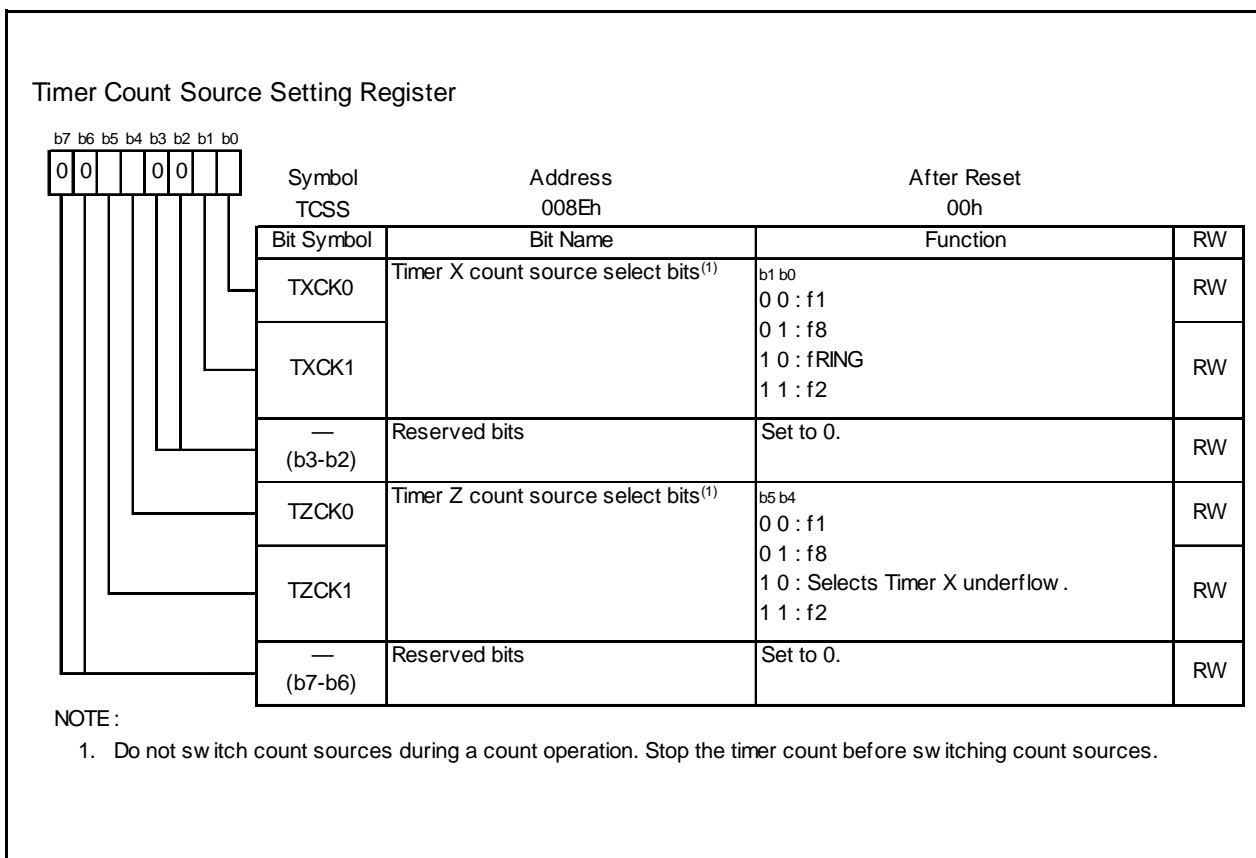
Timer Count Source Setting Register

b7 b6 b5 b4 b3 b2 b1 b0
0 0 0 0

| Symbol | Address | After Reset |
|---|---|---|
| TCSS | 008Eh | 00h |

| Bit Symbol | Bit Name | Function | RW |
|---|---|---|---|
| TXCK0 | Timer X count source select bits$^{(1)}$ | b1 b0<br>0 0 : f1 | RW |
| TXCK1 | | 0 1 : f8<br>1 0 : fRING<br>1 1 : f2 | RW |
| — (b3-b2) | Reserved bits | Set to 0. | RW |
| TZCK0 | Timer Z count source select bits$^{(1)}$ | b5 b4<br>0 0 : f1 | RW |
| TZCK1 | | 0 1 : f8<br>1 0 : Selects Timer X underflow .<br>1 1 : f2 | RW |
| — (b7-b6) | Reserved bits | Set to 0. | RW |

NOTE :
1. Do not sw itch count sources during a count operation. Stop the timer count before sw itching count sources.